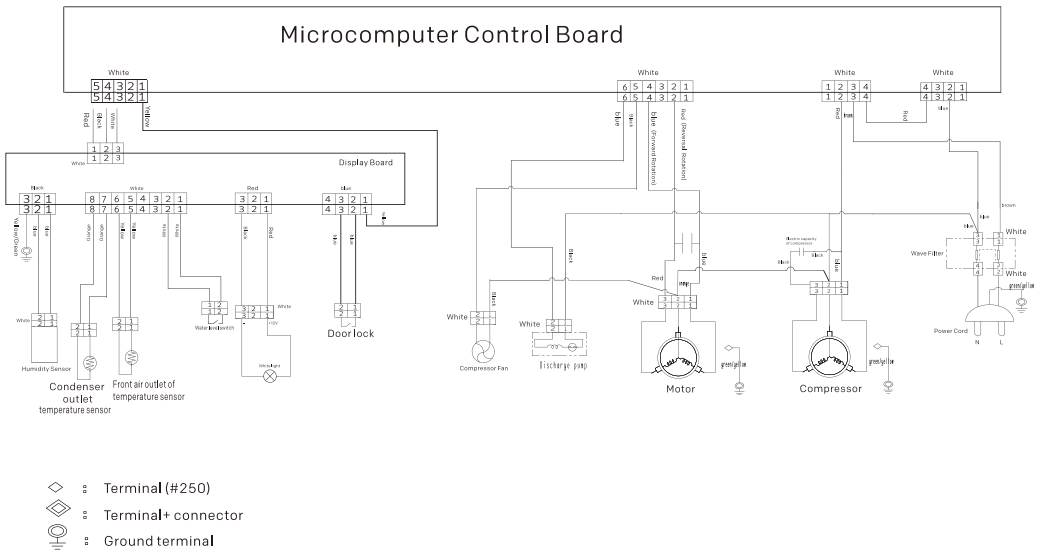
Microcomputer Control Board

White
5 4 3 2 1
5 4 3 2 1
Red
Black
White
White
Yellow

White
1 2 3
1 2 3
Display Board

Black
3 2 1
3 2 1
Yellow/Green
blue

White
8 7 6 5 4 3 2 1
8 7 6 5 4 3 2 1
Orange
Orange
blue
blue
White
White

Red
3 2 1
3 2 1
black
Red

blue
4 3 2 1
4 3 2 1
White
blue

White
2 1
2 1
Humidity Sensor

2 1
Condenser outlet
temperature sensor

2 1
Front air outlet of temperature sensor

2 1
Water level switch

3 2 1
3 2 1
White
+12V
White light

2 1
2 1
Door lock

White
6 5 4 3 2 1
6 5 4 3 2 1
blue
blue (Forward Rotation)
Red (Reverse Rotation)

White
1 2 3 4
1 2 3 4
Red
brown

White
4 3 2 1
4 3 2 1
Red
blue

Black
White
Compressor Fan

White
Discharge pump

Red
White
3 2 1
3 2 1
Motor
green/yellow

Electric capacity of compressor
black
black
blue
3 2 1
3 2 1
Compressor
green/yellow

brown
blue
blue
White
Wave Filter
White
green/yellow
Power Cord
N L

: Terminal (#250)
: Terminal+ connector
: Ground terminal